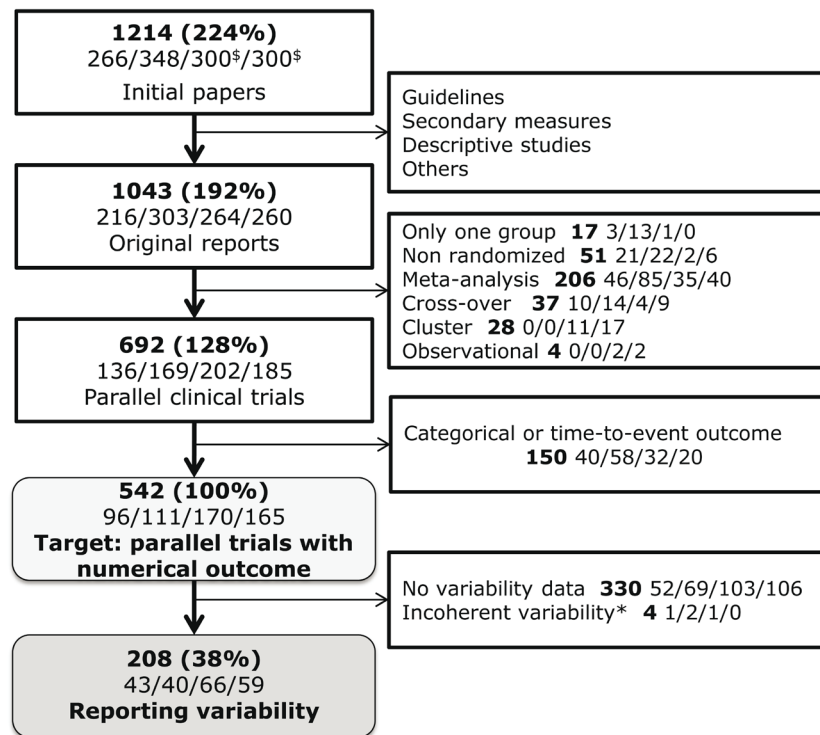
**1214 (224%)**
266/348/300$^{\$}$/300$^{\$}$
Initial papers

Guidelines
Secondary measures
Descriptive studies
Others

**1043 (192%)**
216/303/264/260
Original reports

Only one group **17** 3/13/1/0
Non randomized **51** 21/22/2/6
Meta-analysis **206** 46/85/35/40
Cross-over **37** 10/14/4/9
Cluster **28** 0/0/11/17
Observational **4** 0/0/2/2

**692 (128%)**
136/169/202/185
Parallel clinical trials

Categorical or time-to-event outcome
**150** 40/58/32/20

**542 (100%)**
96/111/170/165
**Target: parallel trials with numerical outcome**

No variability data **330** 52/69/103/106
Incoherent variability* **4** 1/2/1/0

**208 (38%)**
43/40/66/59
**Reporting variability**